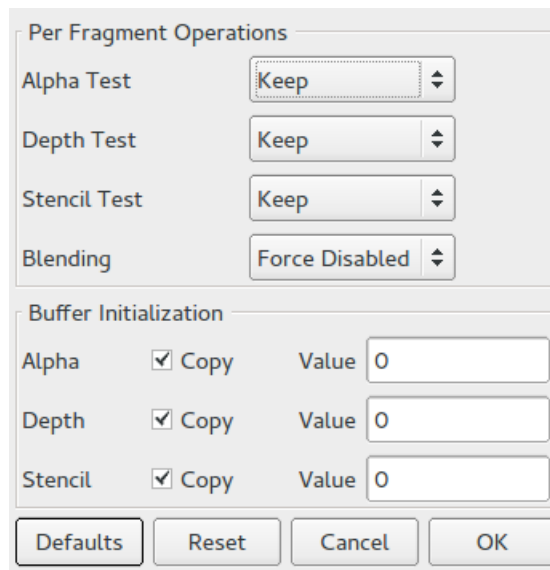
Per Fragment Operations

Alpha Test Keep

Depth Test Keep

Stencil Test Keep

Blending Force Disabled

Buffer Initialization

Alpha ✓ Copy Value 0

Depth ✓ Copy Value 0

Stencil ✓ Copy Value 0

Defaults Reset Cancel OK